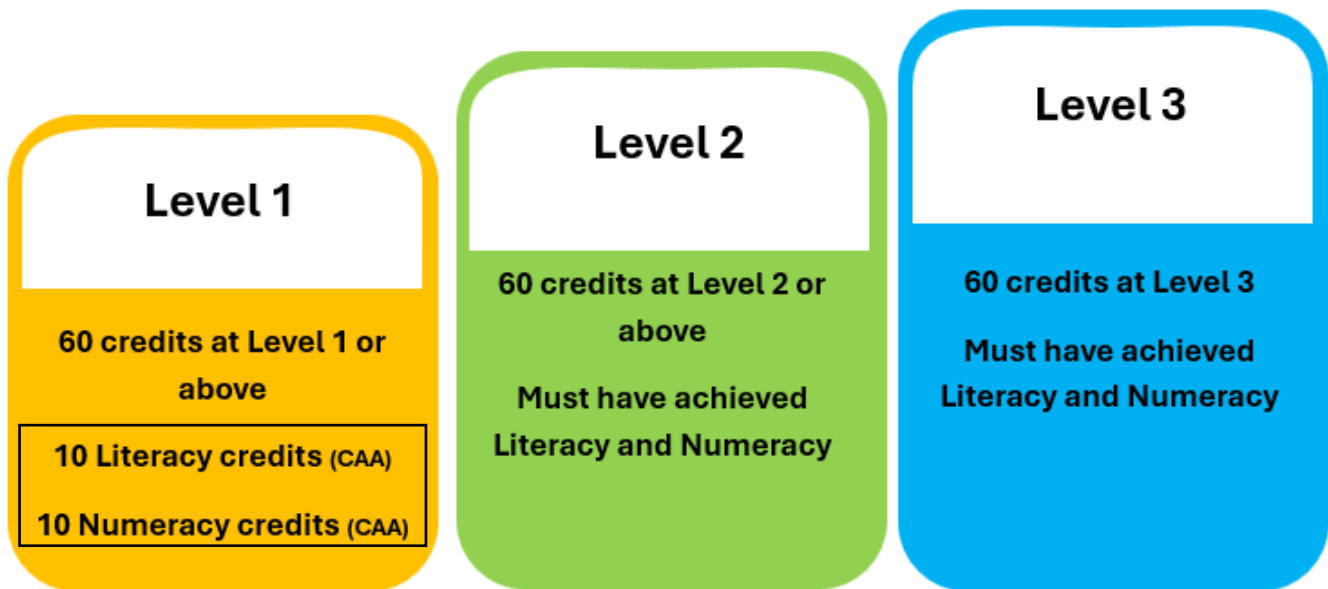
Level 1

60 credits at Level 1 or above

10 Literacy credits (CAA)

10 Numeracy credits (CAA)

Level 2

60 credits at Level 2 or above

Must have achieved Literacy and Numeracy

Level 3

60 credits at Level 3

Must have achieved Literacy and Numeracy